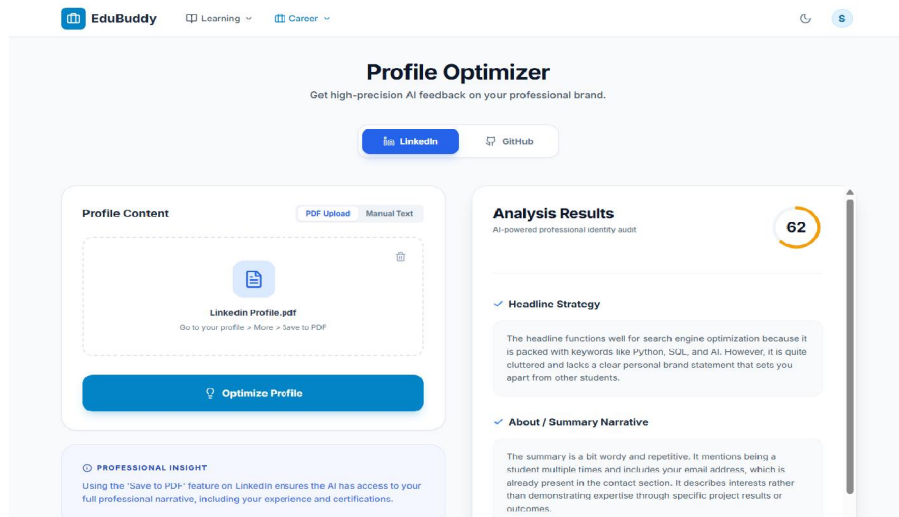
EduBuddy
Learning
Career
S

Profile Optimizer
Get high-precision AI feedback on your professional brand.

LinkedIn
GitHub

Profile Content
PDF Upload
Manual Text

Linkedin Profile.pdf
Go to your profile > More > Save to PDF

Optimize Profile

PROFESSIONAL INSIGHT
Using the 'Save to PDF' feature on LinkedIn ensures the AI has access to your full professional narrative, including your experience and certifications.

Analysis Results
AI-powered professional identity audit
62

Headline Strategy

The headline functions well for search engine optimization because it is packed with keywords like Python, SQL, and AI. However, it is quite cluttered and lacks a clear personal brand statement that sets you apart from other students.

About / Summary Narrative

The summary is a bit wordy and repetitive. It mentions being a student multiple times and includes your email address, which is already present in the contact section. It describes interests rather than demonstrating expertise through specific project results or outcomes.